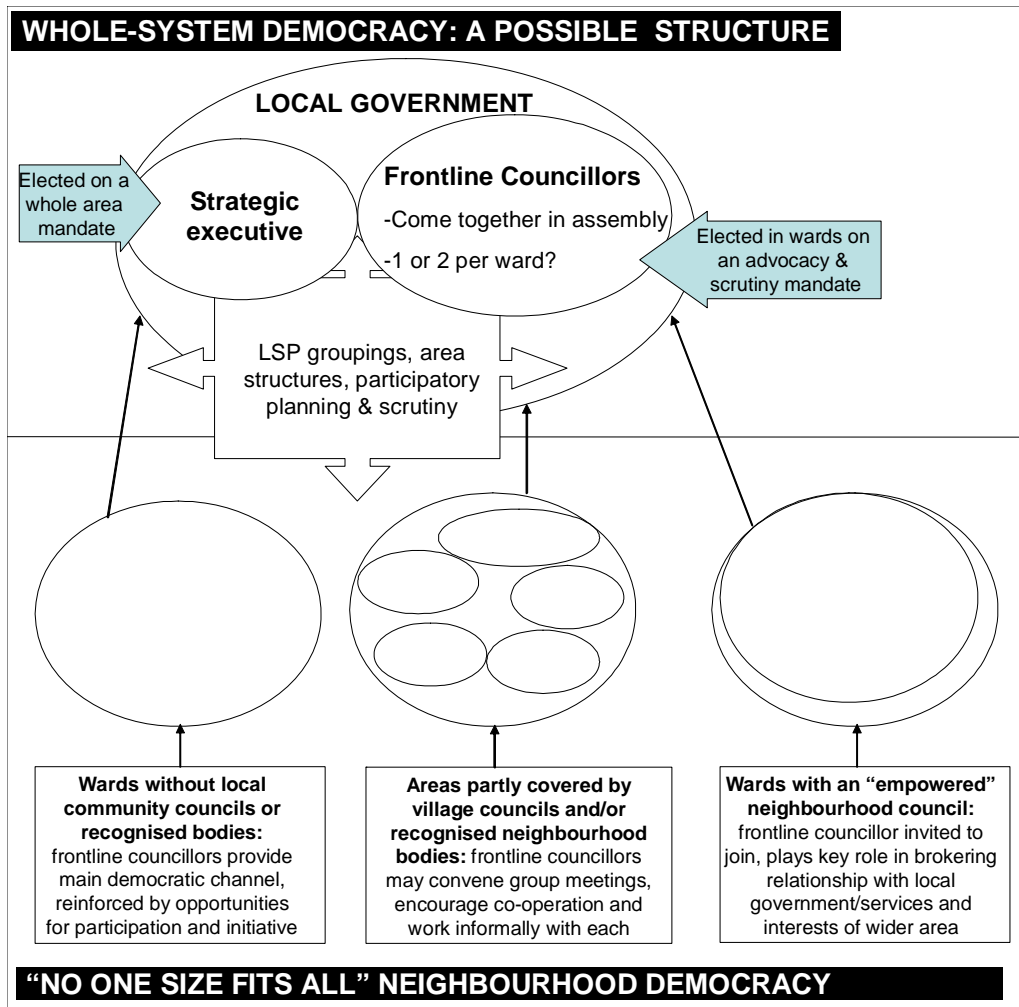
WHOLE-SYSTEM DEMOCRACY: A POSSIBLE STRUCTURE

LOCAL GOVERNMENT

Elected on a whole area mandate

Strategic executive

Frontline Councillors

-Come together in assembly

-1 or 2 per ward?

Elected in wards on an advocacy & scrutiny mandate

LSP groupings, area structures, participatory planning & scrutiny

**Wards without local community councils or recognised bodies:** frontline councillors provide main democratic channel, reinforced by opportunities for participation and initiative

**Areas partly covered by village councils and/or recognised neighbourhood bodies:** frontline councillors may convene group meetings, encourage co-operation and work informally with each

**Wards with an "empowered" neighbourhood council:** frontline councillor invited to join, plays key role in brokering relationship with local government/services and interests of wider area

"NO ONE SIZE FITS ALL" NEIGHBOURHOOD DEMOCRACY